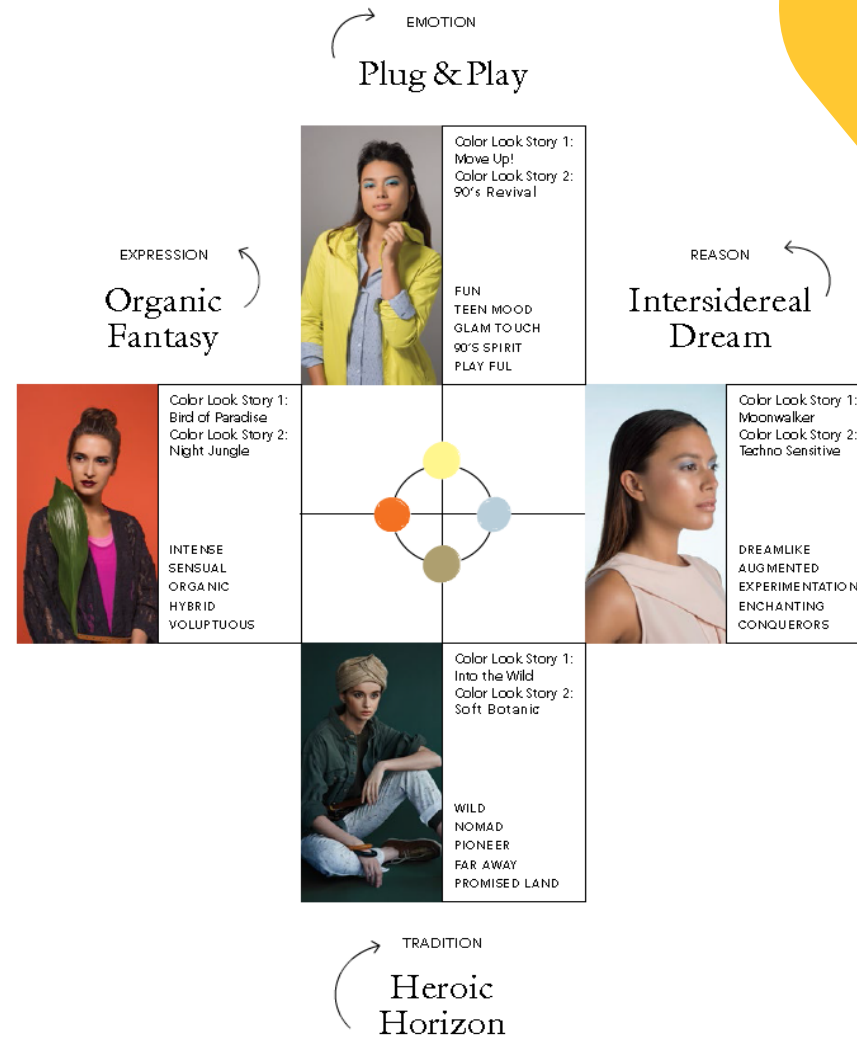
EMOTION

Plug & Play

Color Look Story 1: Move Up!
Color Look Story 2: 90's Revival

FUN
TEEN MOOD
GLAM TOUCH
90'S SPIRIT
PLAY FUL

EXPRESSION

Organic Fantasy

REASON

Intersidereal Dream

Color Look Story 1: Bird of Paradise
Color Look Story 2: Night Jungle

INTENSE
SENSUAL
ORGANIC
HYBRID
VOLUPTUOUS

Color Look Story 1: Moonwalker
Color Look Story 2: Techno Sensitive

DREAMLIKE
AUGMENTED
EXPERIMENTATION
ENCHANTING
CONQUERORS

Color Look Story 1: Into the Wild
Color Look Story 2: Soft Botanic

WILD
NOMAD
PIONEER
FAR AWAY
PROMISED LAND

TRADITION

Heroic Horizon